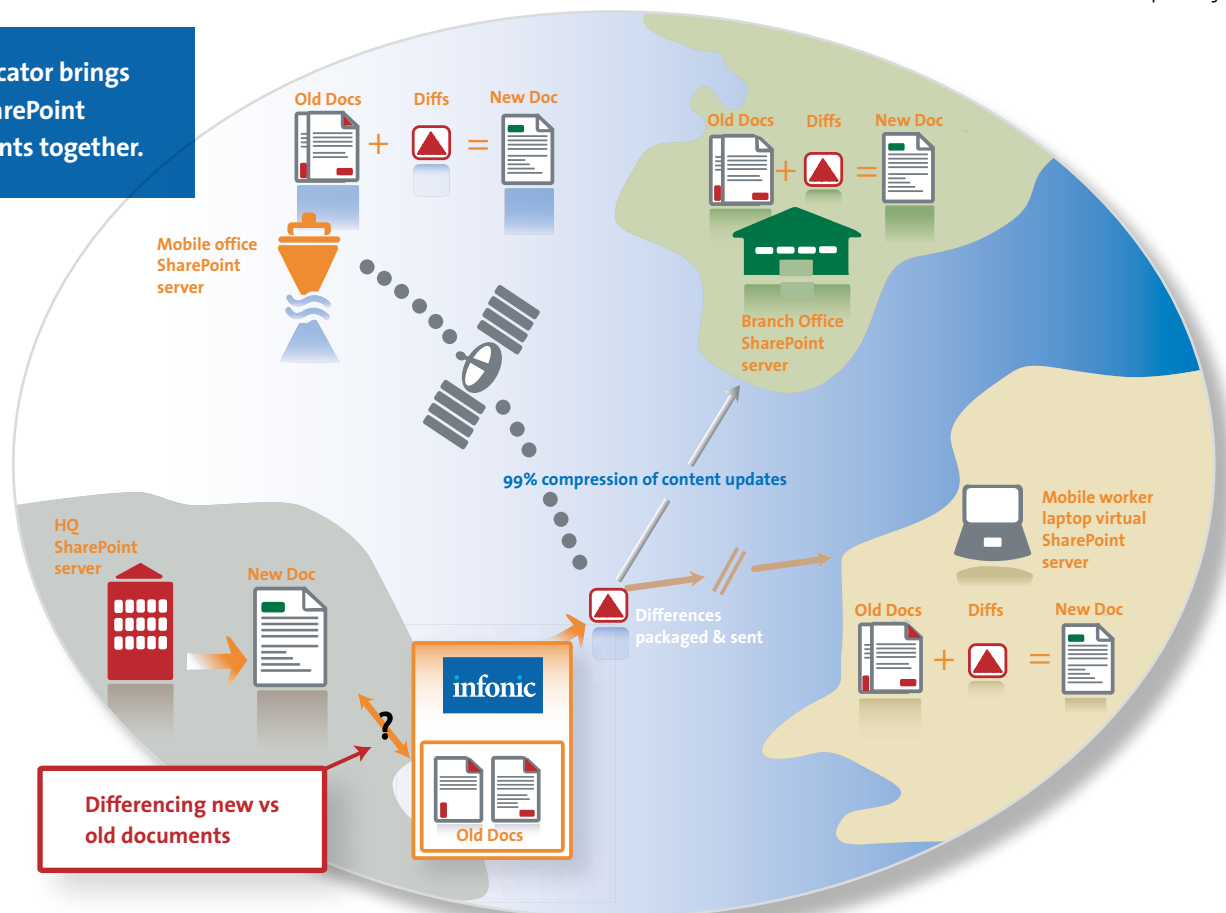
cator brings
arePoint
nts together.

Old Docs
Diffs
New Doc
+
=

Mobile office SharePoint server

Old Docs
Diffs
New Doc
+
=

Branch Office SharePoint server

99% compression of content updates

Mobile worker laptop virtual SharePoint server

HQ SharePoint server

New Doc

Differences packaged & sent

infonic

?

Old Docs

Old Docs
Diffs
New Doc
+
=

Differencing new vs old documents